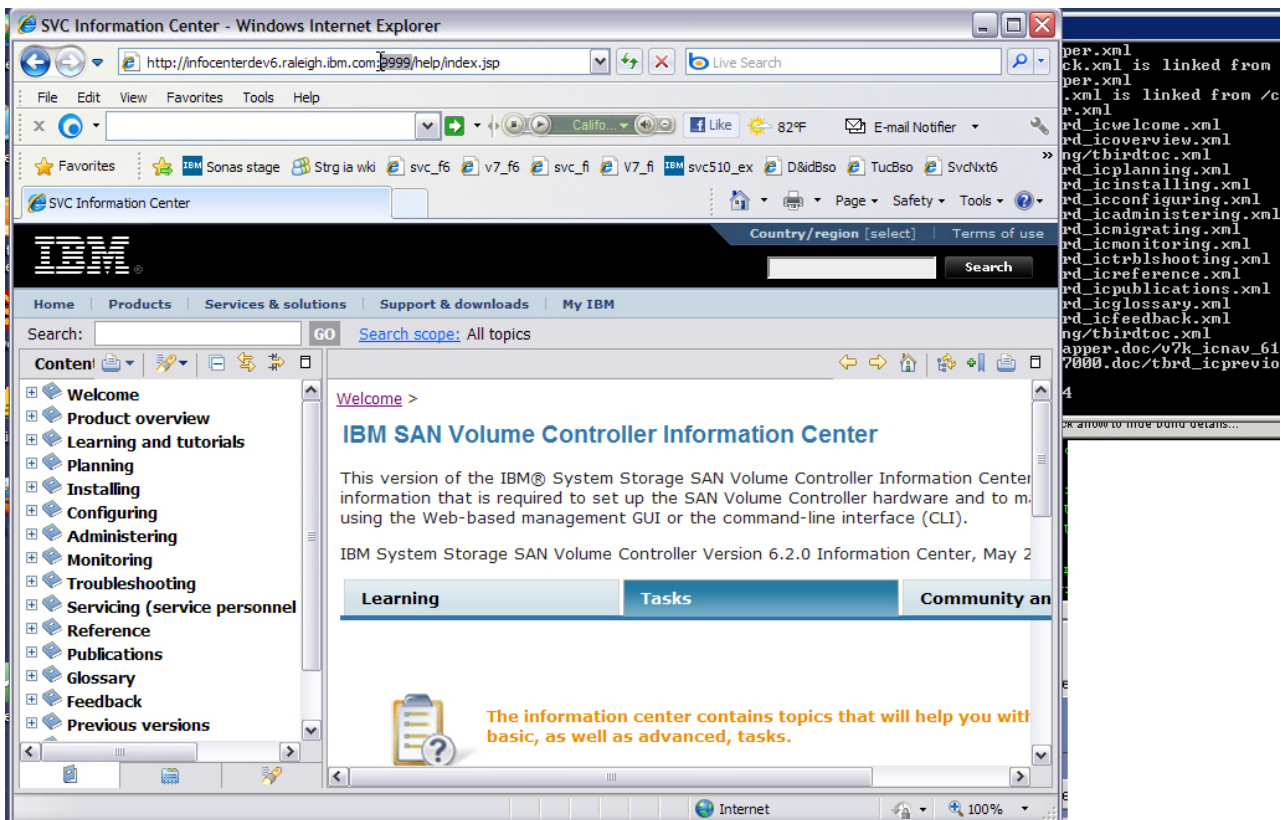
SVC Information Center - Windows Internet Explorer

http://infocenterdev6.raleigh.ibm.com:9999/help/index.jsp

Live Search

File Edit View Favorites Tools Help

Califo...

Like 82ºF E-mail Notifier

Favorites Sonas stage Strg ia wki svc_f6 v7_f6 svc_fi V7_fi svc510_ex D&idBso TucBso SvcNxt6

SVC Information Center

Page Safety Tools

IBM

Country/region [select] Terms of use

Search

Home Products Services & solutions Support & downloads My IBM

Search: GO Search scope: All topics

Content

Welcome
Product overview
Learning and tutorials
Planning
Installing
Configuring
Administering
Monitoring
Troubleshooting
Servicing (service personnel
Reference
Publications
Glossary
Feedback
Previous versions

Welcome >

IBM SAN Volume Controller Information Center

This version of the IBM® System Storage SAN Volume Controller Information Center information that is required to set up the SAN Volume Controller hardware and to ma using the Web-based management GUI or the command-line interface (CLI).

IBM System Storage SAN Volume Controller Version 6.2.0 Information Center, May 2

| Learning | Tasks | Community an |
|---|---|---|

The information center contains topics that will help you with basic, as well as advanced, tasks.

Internet 100%

per.xml
ck.xml is linked from
per.xml
.xml is linked from /c
r.xml
rd_icwelcome.xml
rd_icoverview.xml
ng/tbirdtoc.xml
rd_icplanning.xml
rd_icinstalling.xml
rd_icconfiguring.xml
rd_icadministering.xml
rd_icmigrating.xml
rd_icmonitoring.xml
rd_ictrblshooting.xml
rd_icreference.xml
rd_icpublications.xml
rd_icglossary.xml
rd_icfeedback.xml
ng/tbirdtoc.xml
apper.doc/v7k_icnav_61
7000.doc/tbrd_icprevio

4